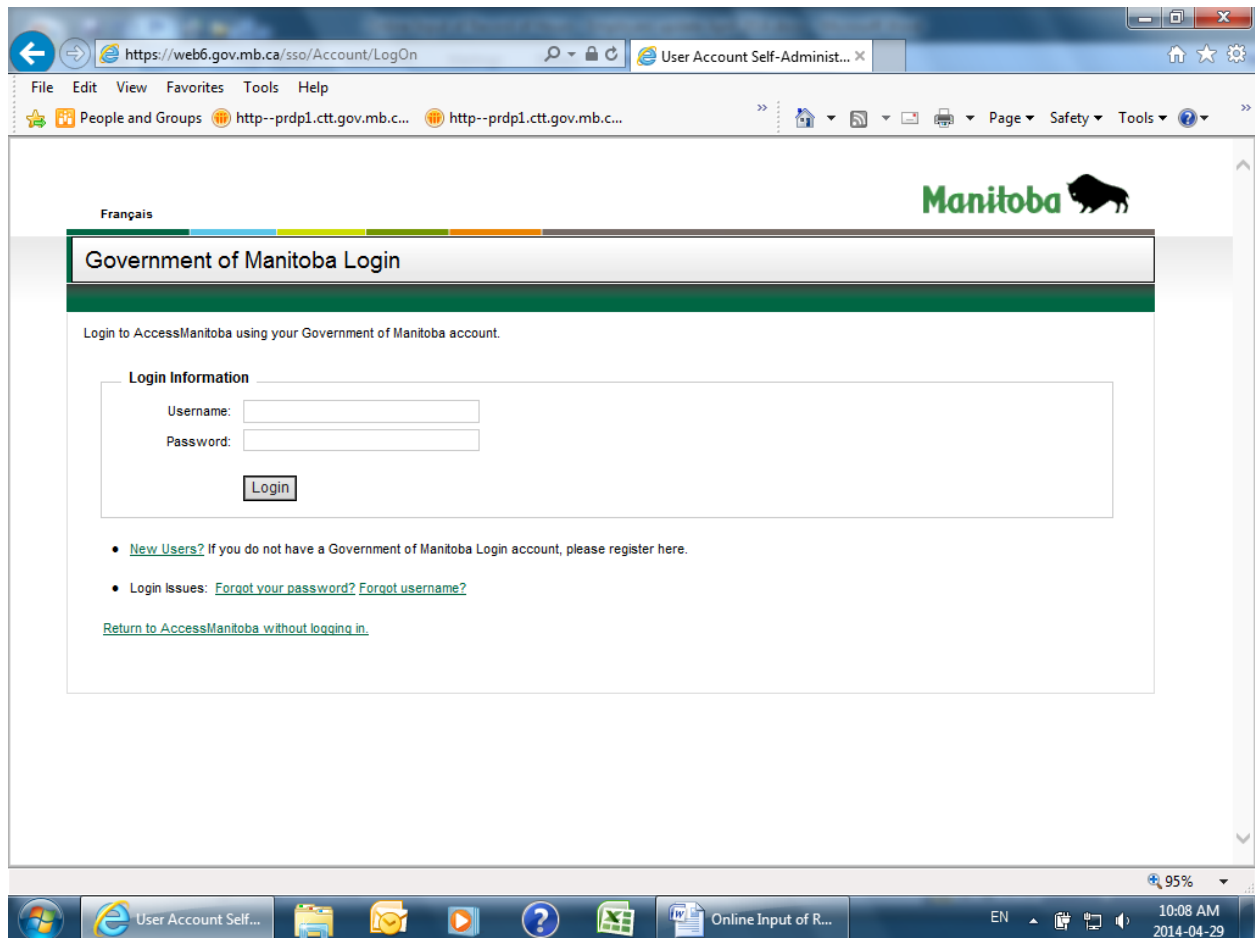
https://web6.gov.mb.ca/sso/Account/LogOn
User Account Self-Administ... ×

File Edit View Favorites Tools Help

People and Groups http--prdp1.ctt.gov.mb.c... http--prdp1.ctt.gov.mb.c...

Page ▾ Safety ▾ Tools ▾

Français

Manitoba

Government of Manitoba Login

Login to AccessManitoba using your Government of Manitoba account.

Login Information

Username:

Password:

Login

• New Users? If you do not have a Government of Manitoba Login account, please register here.

• Login Issues: Forgot your password? Forgot username?

Return to AccessManitoba without logging in.

95%

User Account Self...

Online Input of R...

EN

10:08 AM
2014-04-29